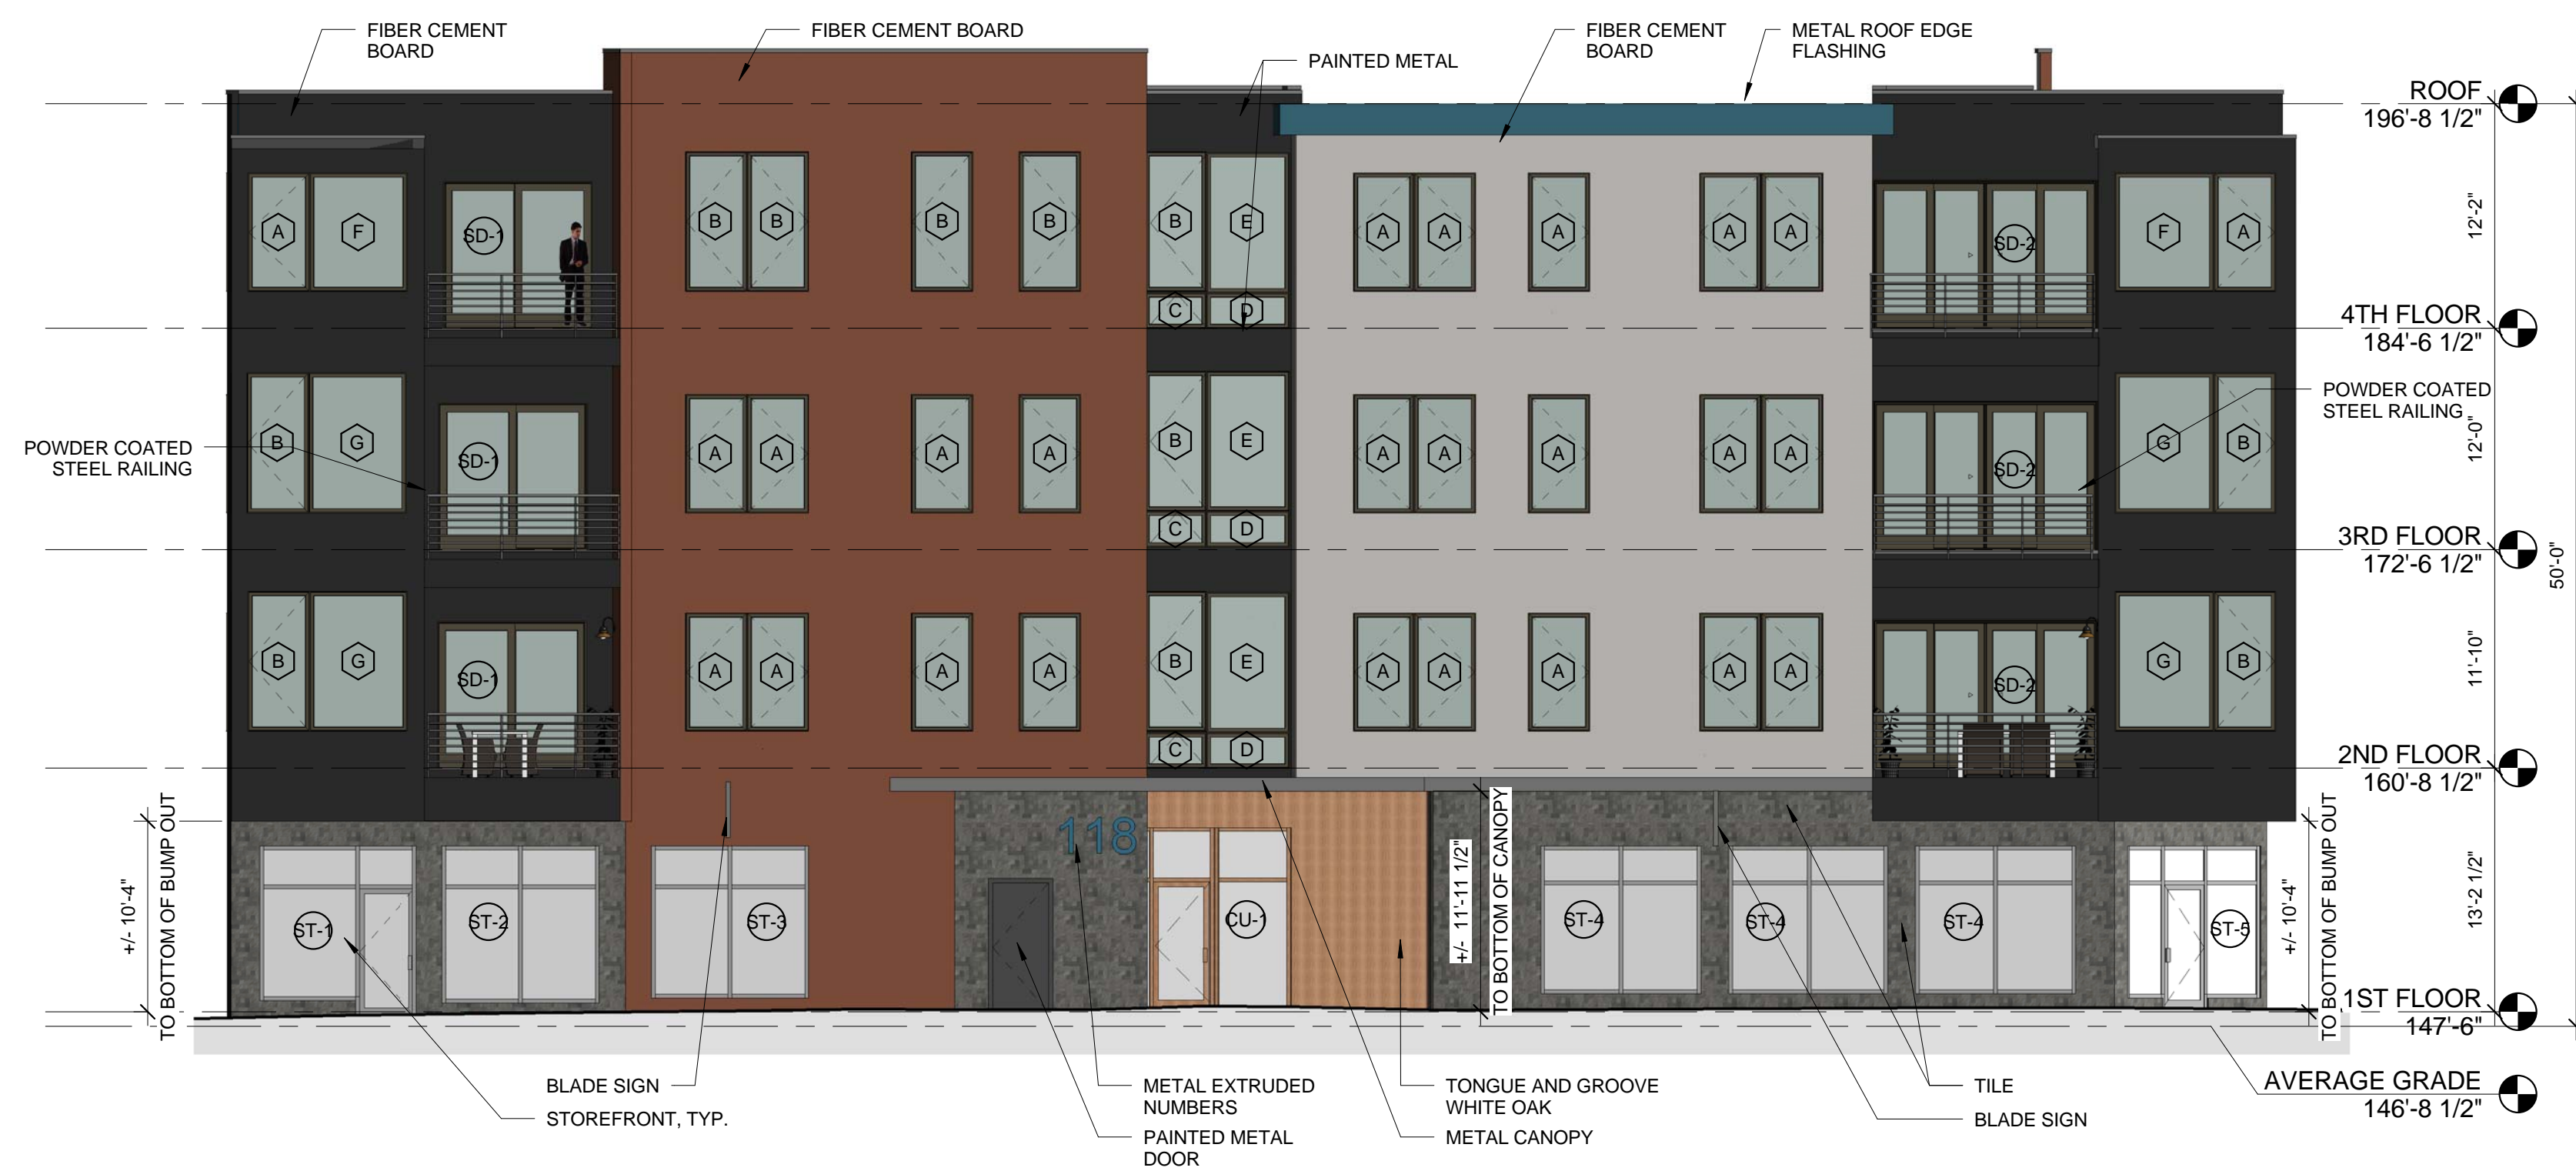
FIBER CEMENT BOARD

FIBER CEMENT BOARD

PAINTED METAL

FIBER CEMENT BOARD

METAL ROOF EDGE FLASHING

ROOF
196'-8 1/2"

12'-2"

4TH FLOOR
184'-6 1/2"

POWDER COATED STEEL RAILING

12'-0"

3RD FLOOR
172'-6 1/2"

50'-0"

11'-10"

2ND FLOOR
160'-8 1/2"

13'-2 1/2"

1ST FLOOR
147'-6"

AVERAGE GRADE
146'-8 1/2"

POWDER COATED STEEL RAILING

A F SD-1 B B B B B E A A A A A A F A
C D
B G SD-1 A A A A B E A A A A A A SD-2 G B
C D
B G SD-1 A A A A B E A A A A A A SD-2 G B
C D
SD-2

118

ST-1 ST-2 ST-3 CU-1 ST-4 ST-4 ST-4 ST-5

+/- 10'-4" TO BOTTOM OF BUMP OUT

+/- 11'-11 1/2" TO BOTTOM OF CANOPY

+/- 10'-4" TO BOTTOM OF BUMP OUT

BLADE SIGN

STOREFRONT, TYP.

METAL EXTRUDED NUMBERS

PAINTED METAL DOOR

TONGUE AND GROOVE WHITE OAK

METAL CANOPY

TILE

BLADE SIGN